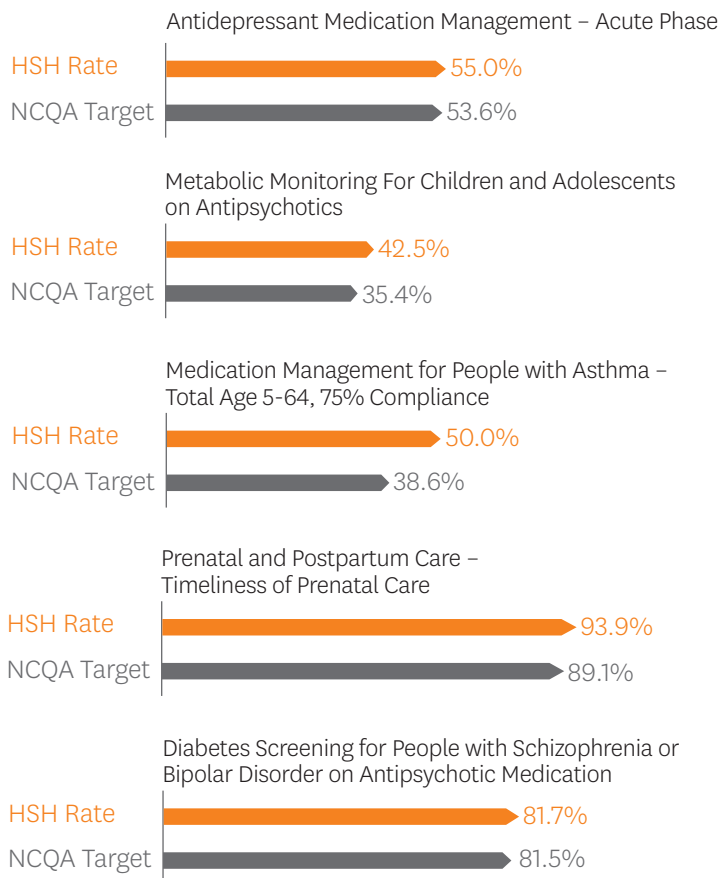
Antidepressant Medication Management – Acute Phase

HSH Rate 55.0%

NCQA Target 53.6%

Metabolic Monitoring For Children and Adolescents on Antipsychotics

HSH Rate 42.5%

NCQA Target 35.4%

Medication Management for People with Asthma – Total Age 5-64, 75% Compliance

HSH Rate 50.0%

NCQA Target 38.6%

Prenatal and Postpartum Care – Timeliness of Prenatal Care

HSH Rate 93.9%

NCQA Target 89.1%

Diabetes Screening for People with Schizophrenia or Bipolar Disorder on Antipsychotic Medication

HSH Rate 81.7%

NCQA Target 81.5%